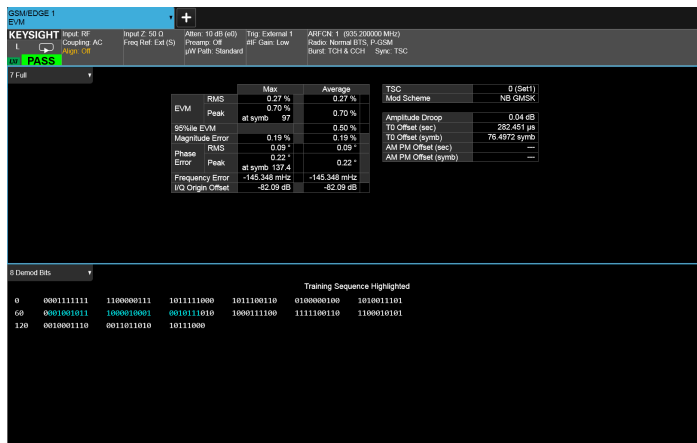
GSM/EDGE 1
EVM

KEYSIGHT Input: RF Coupling: AC Align: Off
L
LXI PASS

Input Z: 50 Ω
Freq Ref: Ext (S)

Atten: 10 dB (e0)
Preamp: Off
µW Path: Standard

Trig: External 1
#IF Gain: Low

ARFCN: 1 (935.200000 MHz)
Radio: Normal BTS, P-GSM
Burst: TCH & CCH Sync: TSC

7 Full

| | | Max | Average |
|---|---|---|---|
| EVM | RMS | 0.27 % | 0.27 % |
| | Peak | 0.70 % at symb 97 | 0.70 % |
| 95%ile EVM | | | 0.50 % |
| Magnitude Error | | 0.19 % | 0.19 % |
| Phase Error | RMS | 0.09 ° | 0.09 ° |
| | Peak | 0.22 ° at symb 137.4 | 0.22 ° |
| Frequency Error | | -145.348 mHz | -145.348 mHz |
| I/Q Origin Offset | | -82.09 dB | -82.09 dB |

| TSC | 0 (Set1) |
|---|---|
| Mod Scheme | NB GMSK |

| Amplitude Droop | 0.04 dB |
|---|---|
| T0 Offset (sec) | 282.451 µs |
| T0 Offset (symb) | 76.4972 symb |
| AM PM Offset (sec) | --- |
| AM PM Offset (symb) | --- |

8 Demod Bits

Training Sequence Highlighted

0 0001111111 1100000111 1011111000 1011100110 0100000100 1010011101
60 0001001011 1000010001 0010111010 1000111100 1111100110 1100010101
120 0010001110 0011011010 10111000